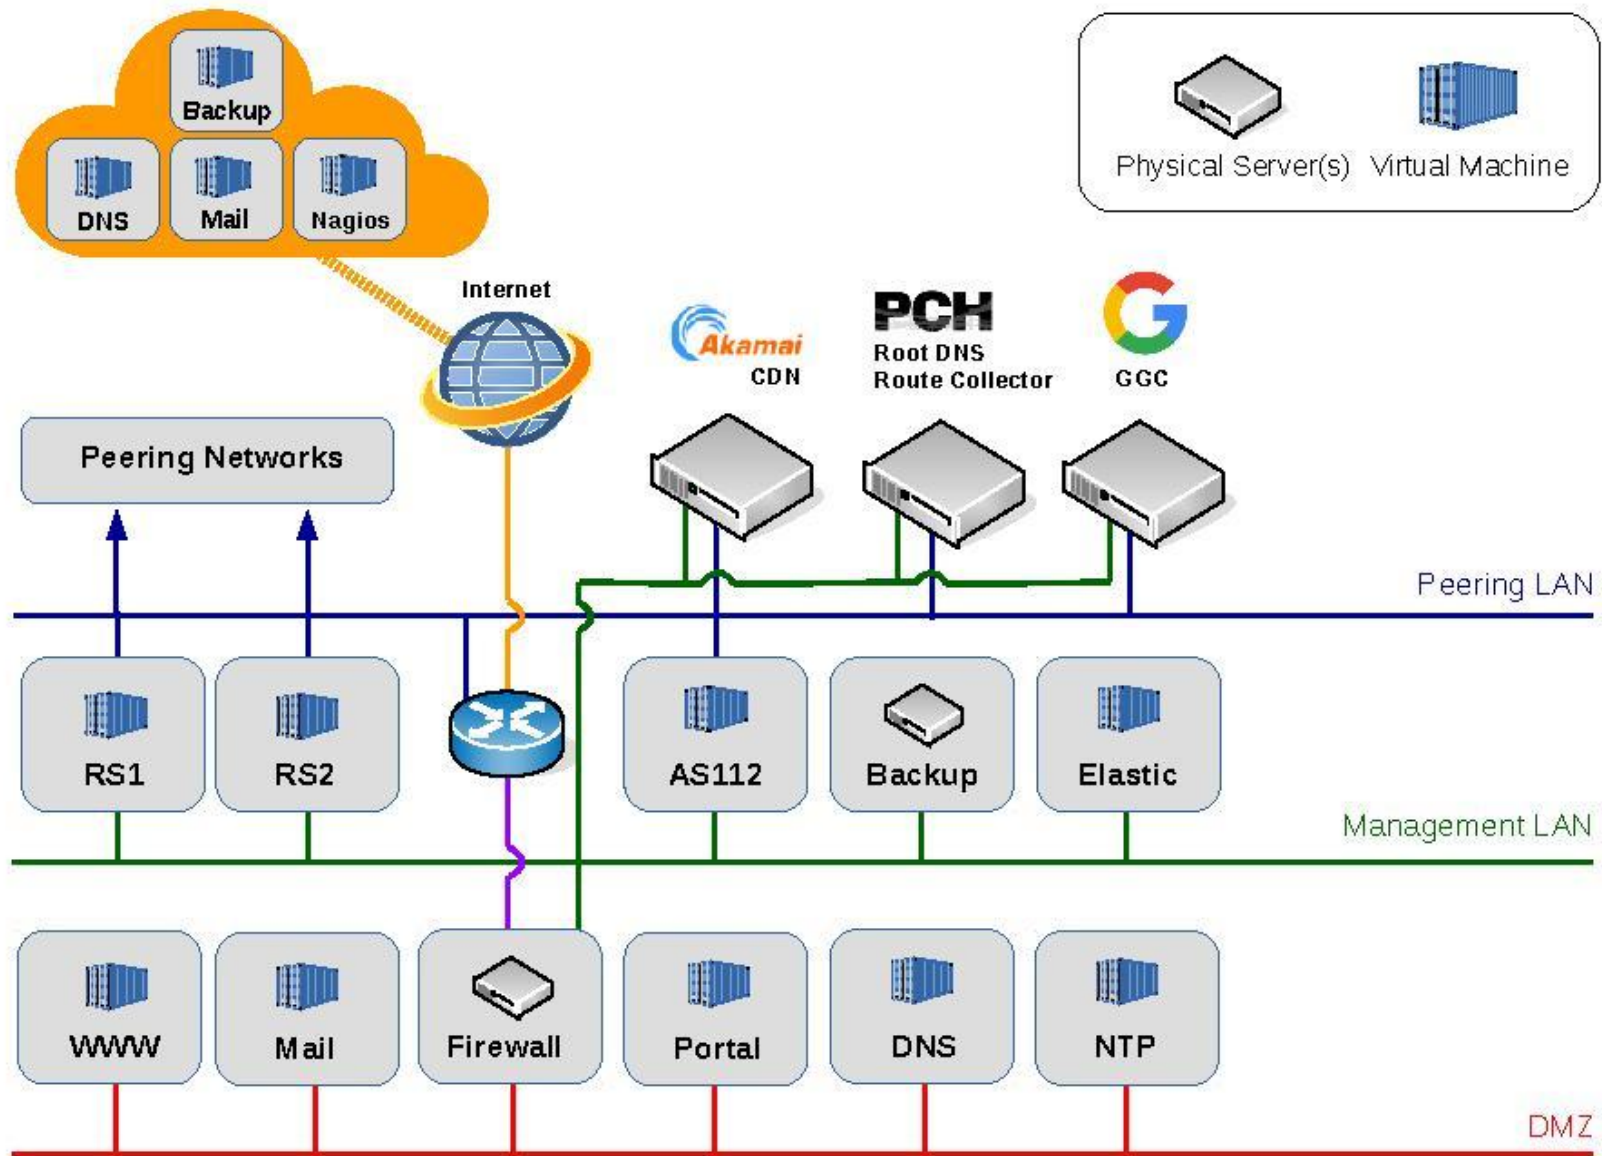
Backup

DNS

Mail

Nagios

Physical Server(s)

Virtual Machine

Internet

Akamai
CDN

PCH
Root DNS
Route Collector

GGC

Peering Networks

Peering LAN

RS1

RS2

AS112

Backup

Elastic

Management LAN

WWW

Mail

Firewall

Portal

DNS

NTP

DMZ